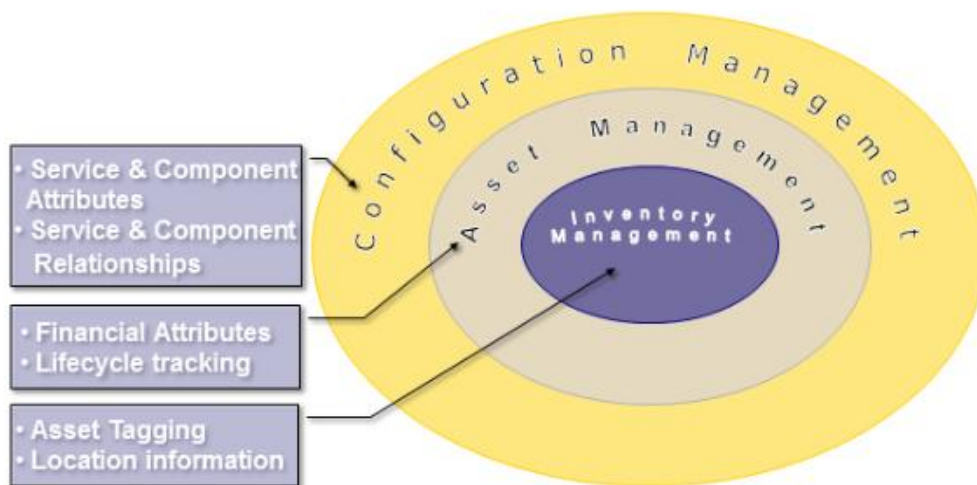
Configuration Management

Asset Management

Inventory Management

• Service & Component Attributes
• Service & Component Relationships

• Financial Attributes
• Lifecycle tracking

• Asset Tagging
• Location information